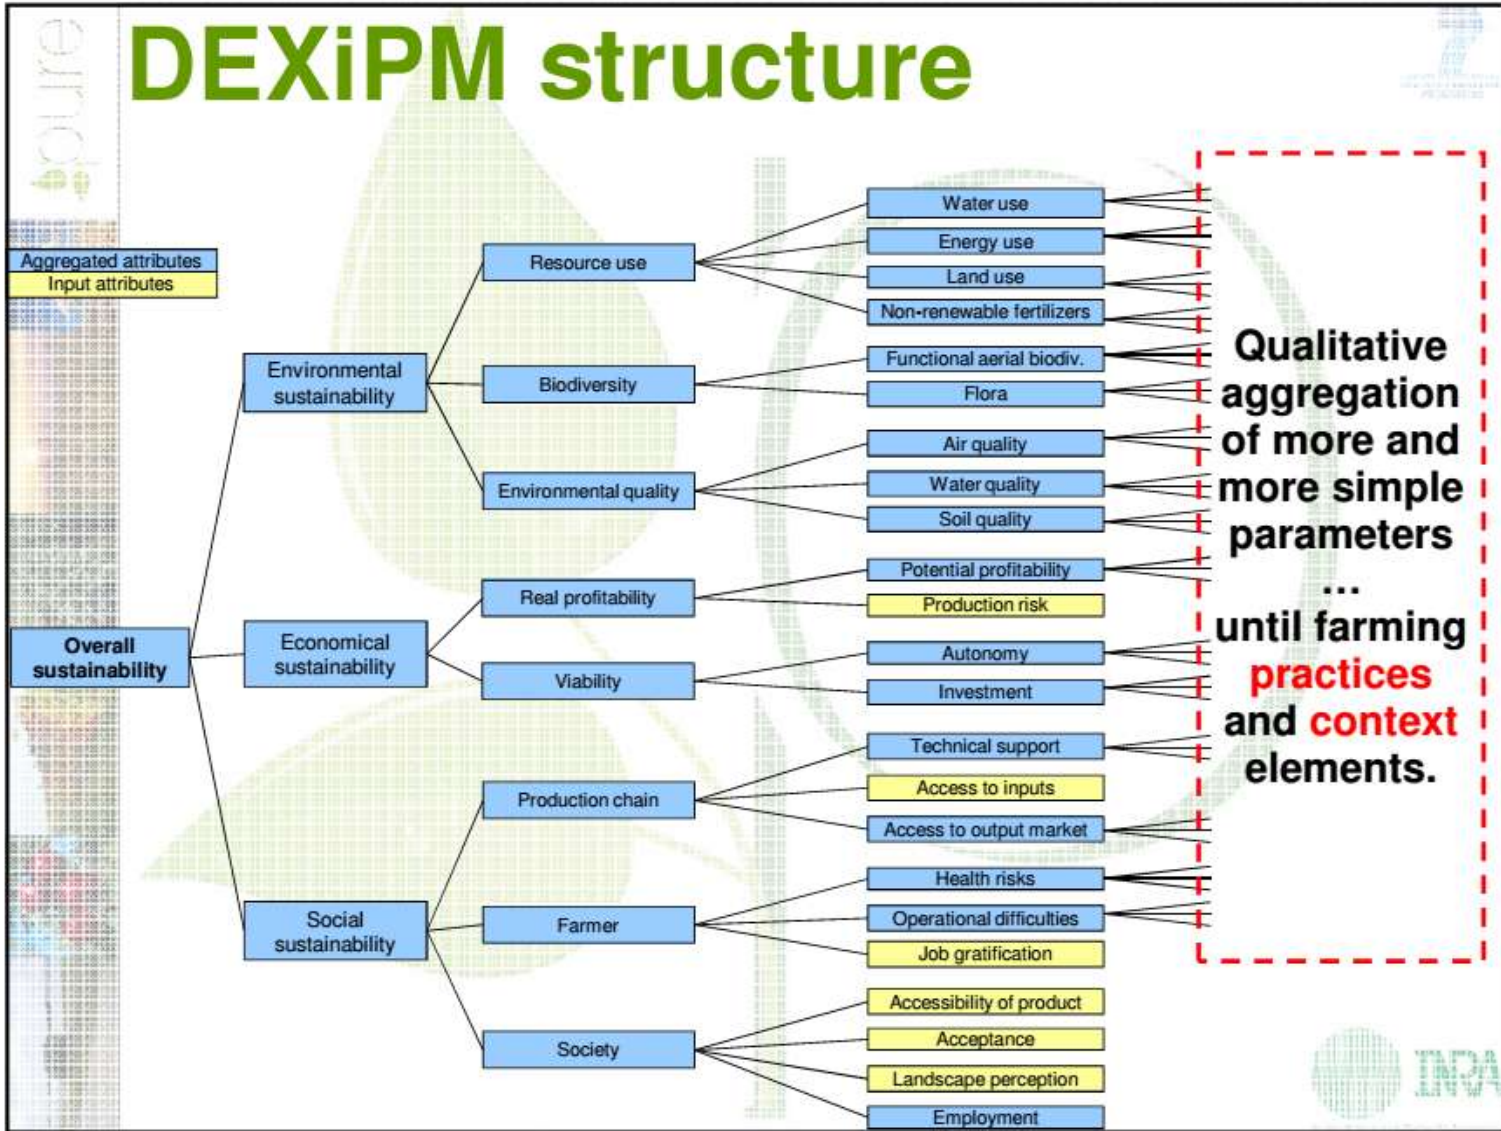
DEXiPM structure

Aggregated attributes
Input attributes

Overall sustainability

Environmental sustainability
Economical sustainability
Social sustainability

Resource use
Biodiversity
Environmental quality
Real profitability
Viability
Production chain
Farmer
Society

Water use
Energy use
Land use
Non-renewable fertilizers
Functional aerial biodiv.
Flora
Air quality
Water quality
Soil quality
Potential profitability
Production risk
Autonomy
Investment
Technical support
Access to inputs
Access to output market
Health risks
Operational difficulties
Job gratification
Accessibility of product
Acceptance
Landscape perception
Employment

Qualitative aggregation of more and more simple parameters … until farming practices and context elements.

INRA